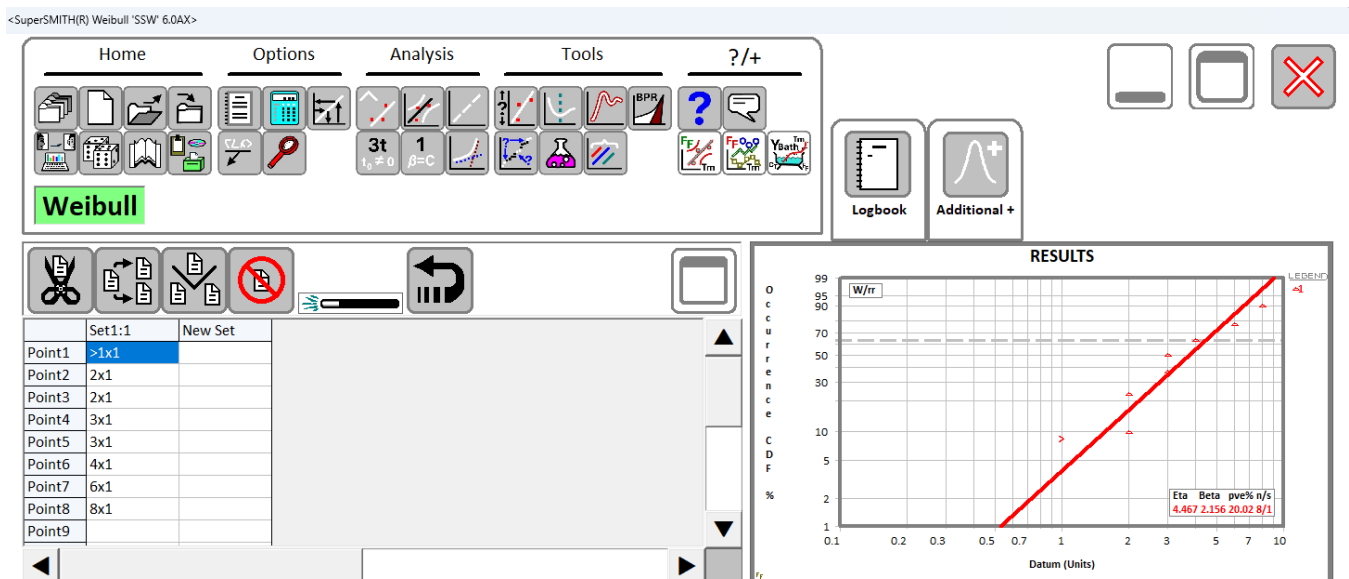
<SuperSMITH(R) Weibull 'SSW' 6.0AX>

Home Options Analysis Tools ?/+

BPR

3t
$t_0 \neq 0$

1
β=C

Weibull

Logbook Additional +

|  | Set1:1 | New Set |
|---|---|---|
| Point1 | >1x1 |  |
| Point2 | 2x1 |  |
| Point3 | 2x1 |  |
| Point4 | 3x1 |  |
| Point5 | 3x1 |  |
| Point6 | 4x1 |  |
| Point7 | 6x1 |  |
| Point8 | 8x1 |  |
| Point9 |  |  |

RESULTS

W/rr

LEGEND

Occurrence CDF %

99
95
90
70
50
30
10
5
2
1

0.1 0.2 0.3 0.5 0.7 1 2 3 5 7 10

Datum (Units)

| Eta | Beta | pve% | n/s |
|---|---|---|---|
| 4.467 | 2.156 | 20.02 | 8/1 |